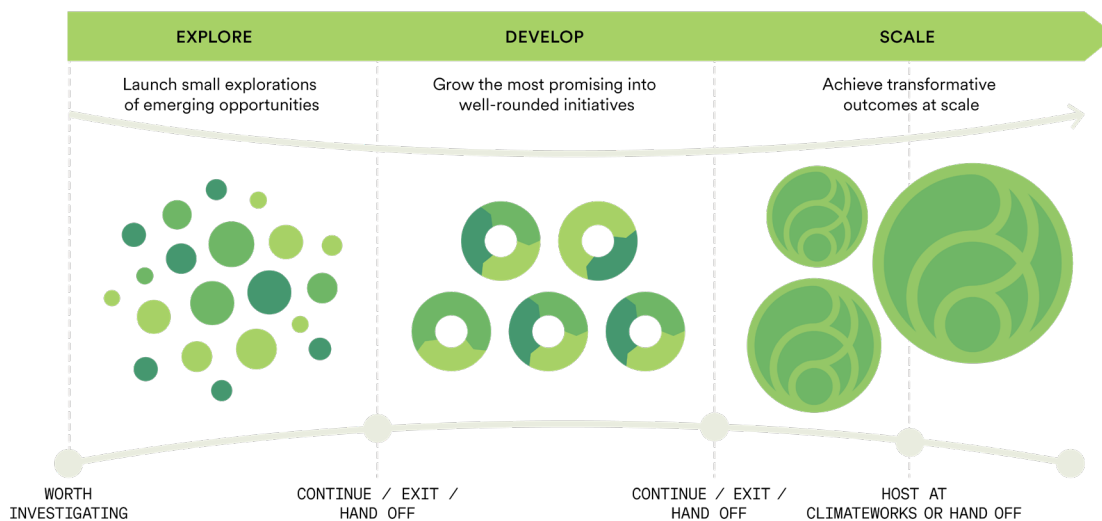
EXPLORE

DEVELOP

SCALE

Launch small explorations of emerging opportunities

Grow the most promising into well-rounded initiatives

Achieve transformative outcomes at scale

WORTH INVESTIGATING

CONTINUE / EXIT / HAND OFF

CONTINUE / EXIT / HAND OFF

HOST AT CLIMATEWORKS OR HAND OFF